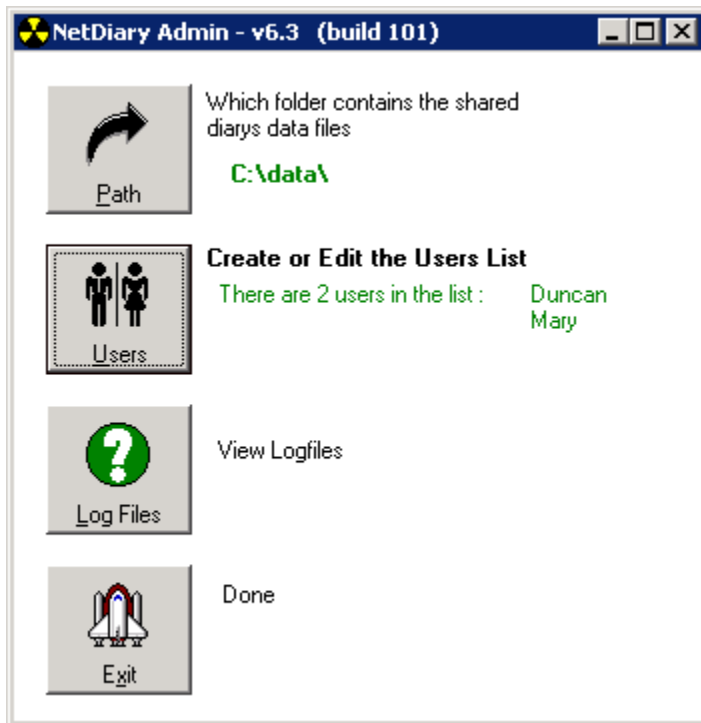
NetDiary Admin - v6.3 (build 101)

Path

Which folder contains the shared diarys data files

C:\data\

Users

Create or Edit the Users List

There are 2 users in the list : Duncan
Mary

Log Files

View Logfiles

Exit

Done